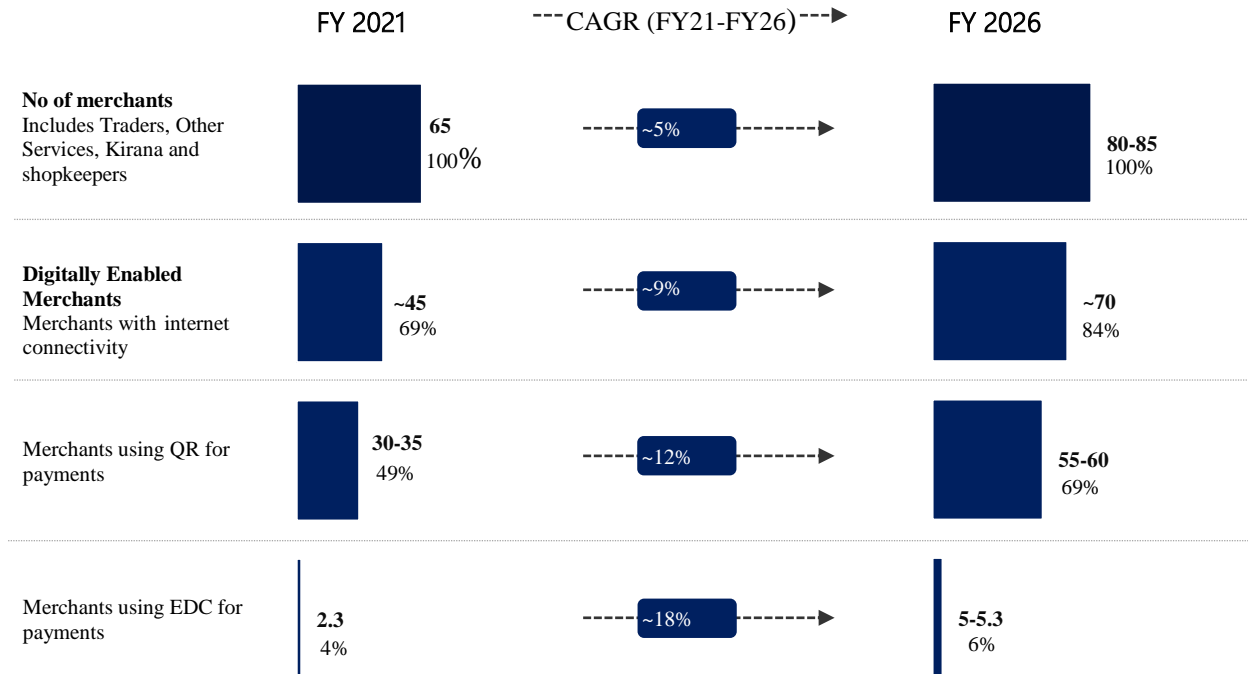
FY 2021

CAGR (FY21-FY26)

FY 2026

**No of merchants**
Includes Traders, Other Services, Kirana and shopkeepers

65
100%

~5%

80-85
100%

**Digitally Enabled Merchants**
Merchants with internet connectivity

~45
69%

~9%

~70
84%

Merchants using QR for payments

30-35
49%

~12%

55-60
69%

Merchants using EDC for payments

2.3
4%

~18%

5-5.3
6%